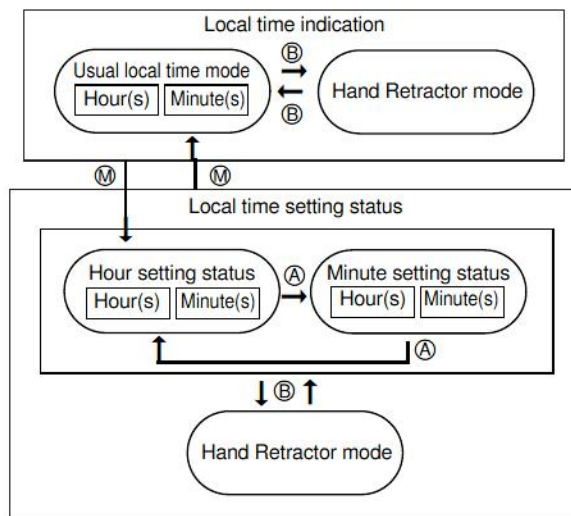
Local time indication

Usual local time mode
Hour(s) | Minute(s)

Ⓑ

Ⓑ

Hand Retractor mode

Ⓜ

Ⓜ

Local time setting status

Hour setting status
Hour(s) | Minute(s)

Ⓐ

Minute setting status
Hour(s) | Minute(s)

Ⓐ

Ⓑ

Hand Retractor mode